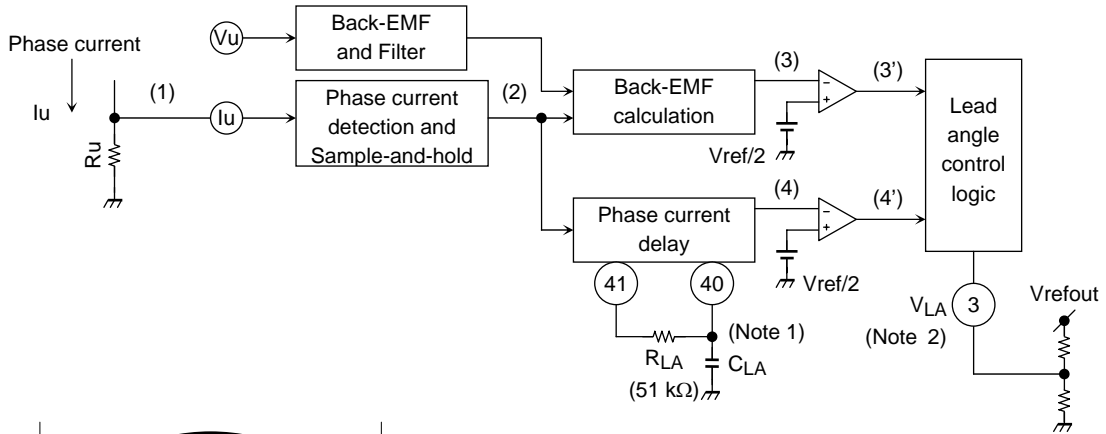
Phase current

Iu

Ru

(1)

Iu

Vu

Back-EMF and Filter

Phase current detection and Sample-and-hold

(2)

Back-EMF calculation

(3)

−

+

Vref/2

(3')

Phase current delay

(4)

−

+

Vref/2

(4')

Lead angle control logic

41

40

(Note 1)

$R_{LA}$

(51 kΩ)

$C_{LA}$

$V_{LA}$

3

(Note 2)

Vrefout